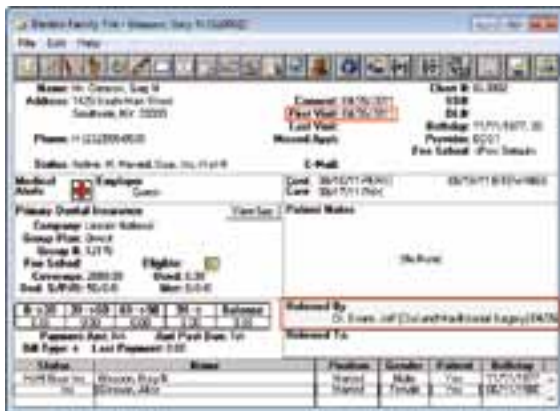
Dentrix Family File - Gleason, Gary N [GL0002]
File Edit Help

Name: Mr. Gleason, Gary N
Address: 1425 South Main Street
Southside, NY 55555

Phone: H (123)555-9530

Status: Active, H, Married, Guar, Ins, H of H

Consent: 08/25/2011
First Visit: 08/25/2011
Last Visit:
Second Appt:

Chart #: GL0002
SSN:
DL#:
Birthday: 11/11/1977, 33
Provider: DDS1
Fee Sched: (Prov Default)

E-Mail:

Medical Alerts
Employer: Questar

Cont: 08/25/11 PERIO
Cont: 08/17/11 PROP

08/25/11 8:00AM DDS1

Primary Dental Insurance
View Sec
Company: Lincoln National
Group Plan: Direct
Group #: 12176
Fee Sched:
Eligible:
Coverage: 2000.00
Used: 0.00
Ded. S/P/O: 50/0/0
Met: 0/0/0

Patient Notes

(No Notes)

| 0 -> 30 | 31 -> 60 | 61 -> 90 | 91 -> | Balance |
|---|---|---|---|---|
| 0.00 | 0.00 | 0.00 | 0.00 | 0.00 |

Payment Agmt: No
Amt Past Due: No
Bill Type: 1
Last Payment: 0.00

Referred By
Dr. Evans, Jeff [Oral and Maxillofacial Surgery] 08/25/

Referred To

| Status | Name | Position | Gender | Patient | Birthday |
|---|---|---|---|---|---|
| HofH Guar Ins | Gleason, Gary N | Married | Male | Yes | 11/11/1977 |
| Ins | Gleason, Jillian | Married | Female | Yes | 06/17/1986 |